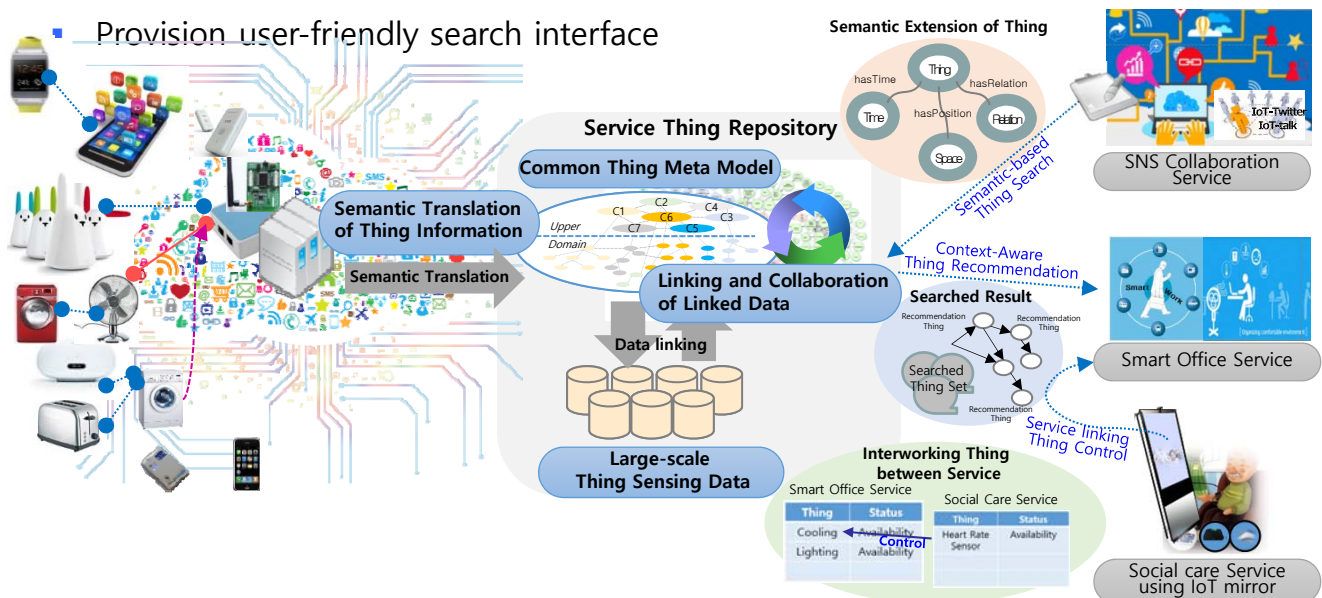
Provision user-friendly search interface

Semantic Extension of Thing

Thing
hasTime
hasRelation
hasPosition
Time
Relation
Space

Service Thing Repository

Common Thing Meta Model

Semantic Translation of Thing Information

Semantic Translation

C1 C2 C4 C6 C3 C7 C5
Upper
Domain

Linking and Collaboration of Linked Data

Data linking

Large-scale Thing Sensing Data

Semantic-based Thing Search

Context-Aware Thing Recommendation

IoT-Twitter
IoT-talk

SNS Collaboration Service

Searched Result

Recommendation Thing
Recommendation Thing
Searched Thing Set
Recommendation Thing

Smart Office Service

Service linking Thing Control

Interworking Thing between Service

Smart Office Service

| Thing | Status |
|---|---|
| Cooling | Availability |
| Lighting | Availability |

Control

Social Care Service

| Thing | Status |
|---|---|
| Heart Rate Sensor | Availability |

Social care Service using IoT mirror